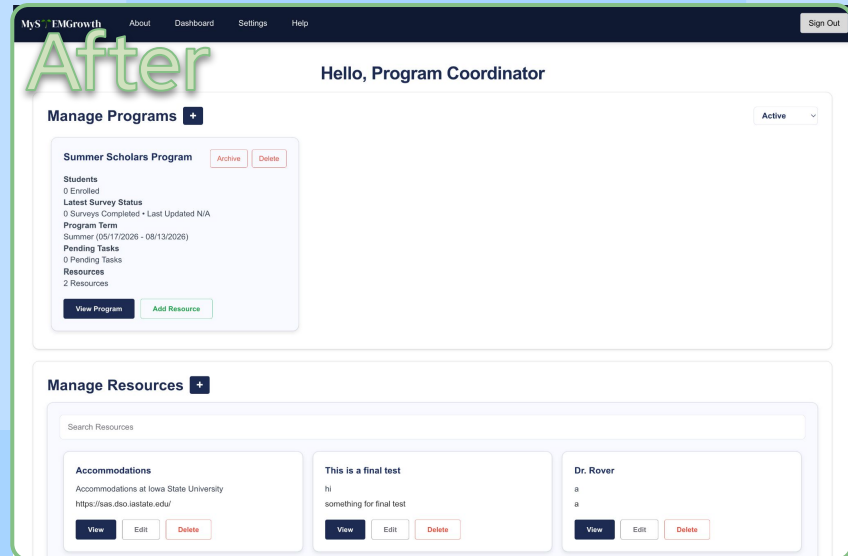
MySTEMGrowth About Dashboard Settings Help Sign Out

After

Hello, Program Coordinator

Manage Programs +

Active

Summer Scholars Program Archive Delete

Students
0 Enrolled
Latest Survey Status
0 Surveys Completed • Last Updated N/A
Program Term
Summer (05/17/2026 - 08/13/2026)
Pending Tasks
0 Pending Tasks
Resources
2 Resources

View Program Add Resource

Manage Resources +

Search Resources

Accommodations
Accommodations at Iowa State University
https://sas.dso.iastate.edu/
View Edit Delete

This is a final test
hi
something for final test
View Edit Delete

Dr. Rover
a
a
View Edit Delete